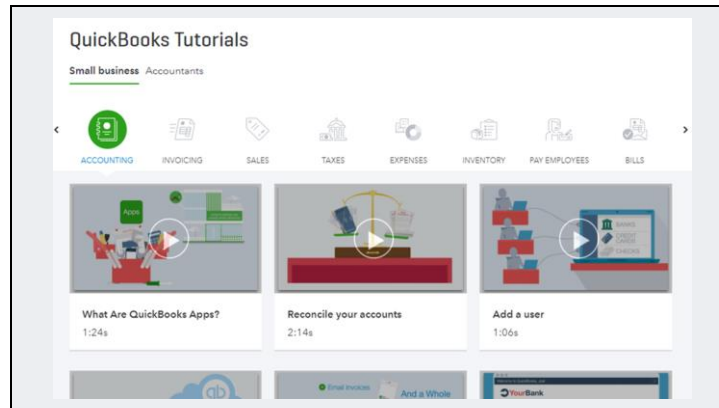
QuickBooks Tutorials

Small business Accountants

‹ ACCOUNTING INVOICING SALES TAXES EXPENSES INVENTORY PAY EMPLOYEES BILLS ›

Apps

What Are QuickBooks Apps?
1:24s

Reconcile your accounts
2:14s

BANKS
CREDIT CARDS
CHECKS

Add a user
1:06s

Email invoices
And a Whole

YourBank